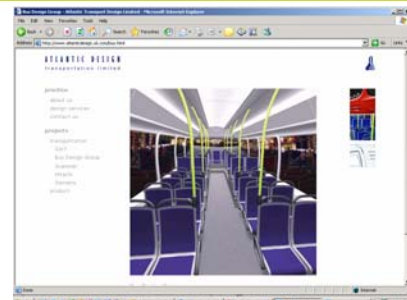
Bus Design Group - Atlantic Transport Design Limited - Microsoft Internet Explorer

File Edit View Favorites Tools Help

Back Search Favorites

Address http://www.atlanticdesign.uk.com/bus.html Go Links

ATLANTIC DESIGN
transportation limited

practice
about us
design services
contact us

projects
transportation
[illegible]
bus design group
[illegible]
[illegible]
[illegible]
product

Done Internet